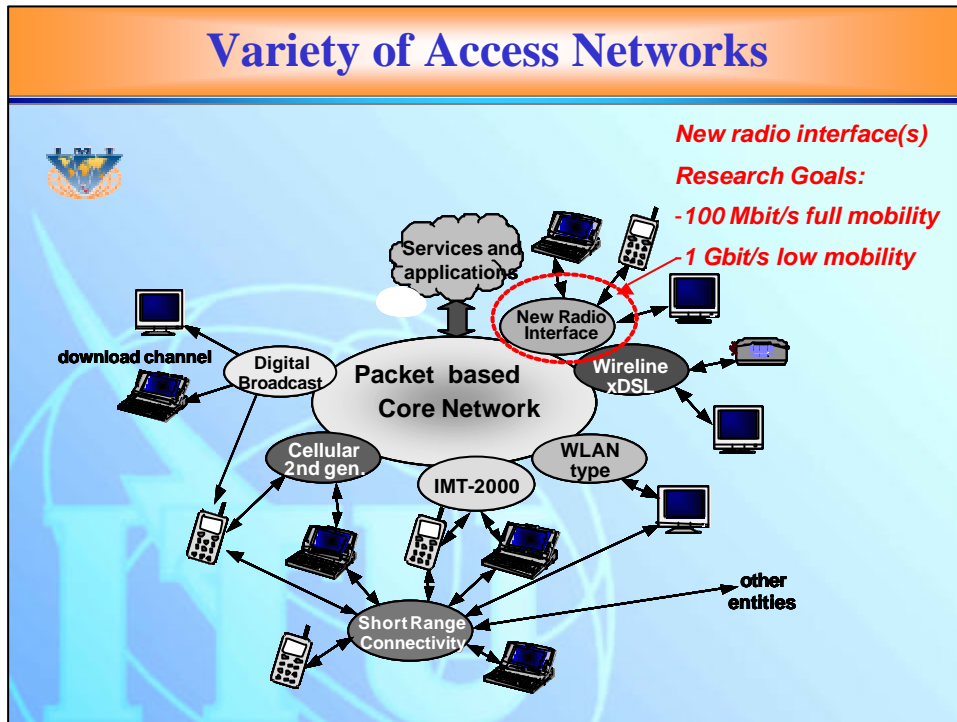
Variety of Access Networks

New radio interface(s)

Research Goals:

-100 Mbit/s full mobility

-1 Gbit/s low mobility

Services and applications

New Radio Interface

download channel

Digital Broadcast

Packet based Core Network

Wireline xDSL

Cellular 2nd gen.

IMT-2000

WLAN type

other entities

Short Range Connectivity